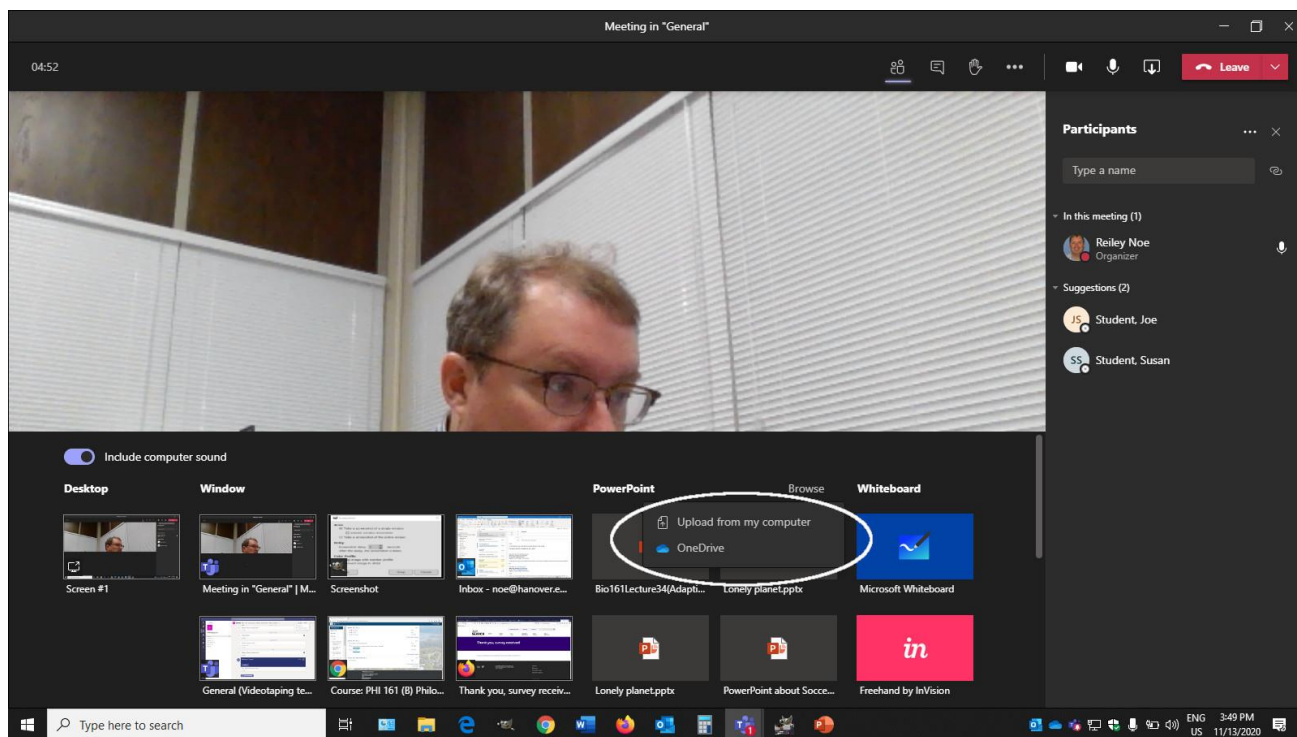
Meeting in "General"

04:52

Leave

Participants

Type a name

In this meeting (1)

Reiley Noe
Organizer

Suggestions (2)

JS Student, Joe

SS Student, Susan

Include computer sound

Desktop

Window

PowerPoint

Browse

Whiteboard

Upload from my computer

OneDrive

Screen #1

Meeting in "General" | M...

Screenshot

Inbox - noe@hanover.e...

Bio161Lecture34(Adapti...

Lonely planet.pptx

Microsoft Whiteboard

General (Videotaping te...

Course: PHI 161 (B) Philo...

Thank you, survey receiv...

Lonely planet.pptx

PowerPoint about Socce...

Freehand by InVision

Type here to search

ENG US 3:49 PM 11/13/2020